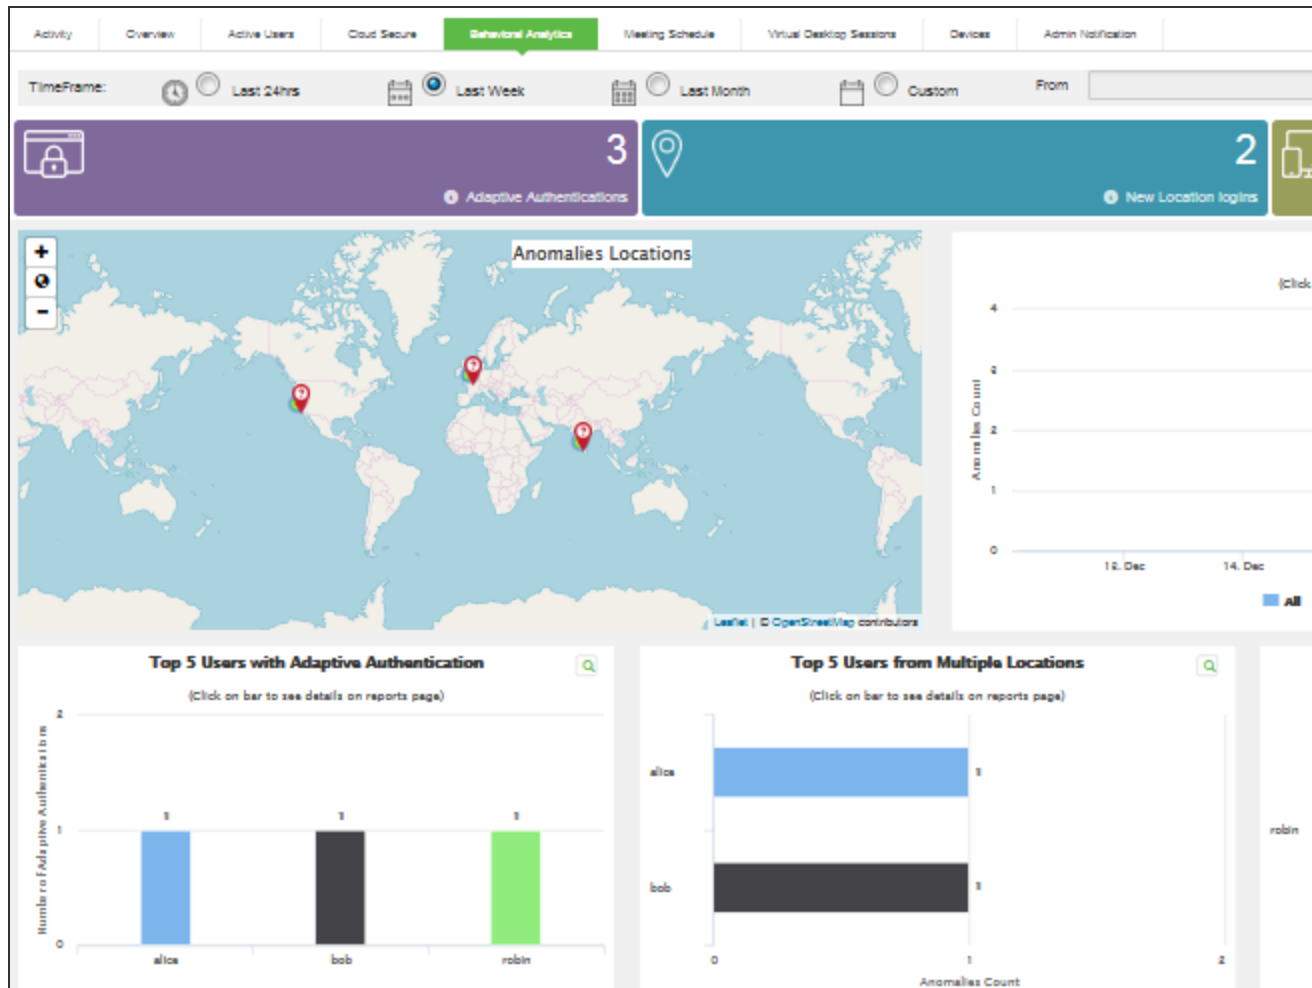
Activity | Overview | Active Users | Cloud Secure | Behavioral Analytics | Meeting Schedule | Virtual Desktop Sessions | Devices | Admin Notification

TimeFrame: Last 24hrs Last Week Last Month Custom From

3
Adaptive Authentications

2
New Location logins

+
-
Anomalies Locations

Leaflet | © OpenStreetMap contributors

(Click

Anomalies Count
4
3
2
1
0
12. Dec
14. Dec
All

Top 5 Users with Adaptive Authentication
(Click on bar to see details on reports page)
Number of Adaptive Authentications
2
1
0
1
1
1
alice
bob
robin

Top 5 Users from Multiple Locations
(Click on bar to see details on reports page)
alice
1
bob
1
0
1
2
Anomalies Count

robin